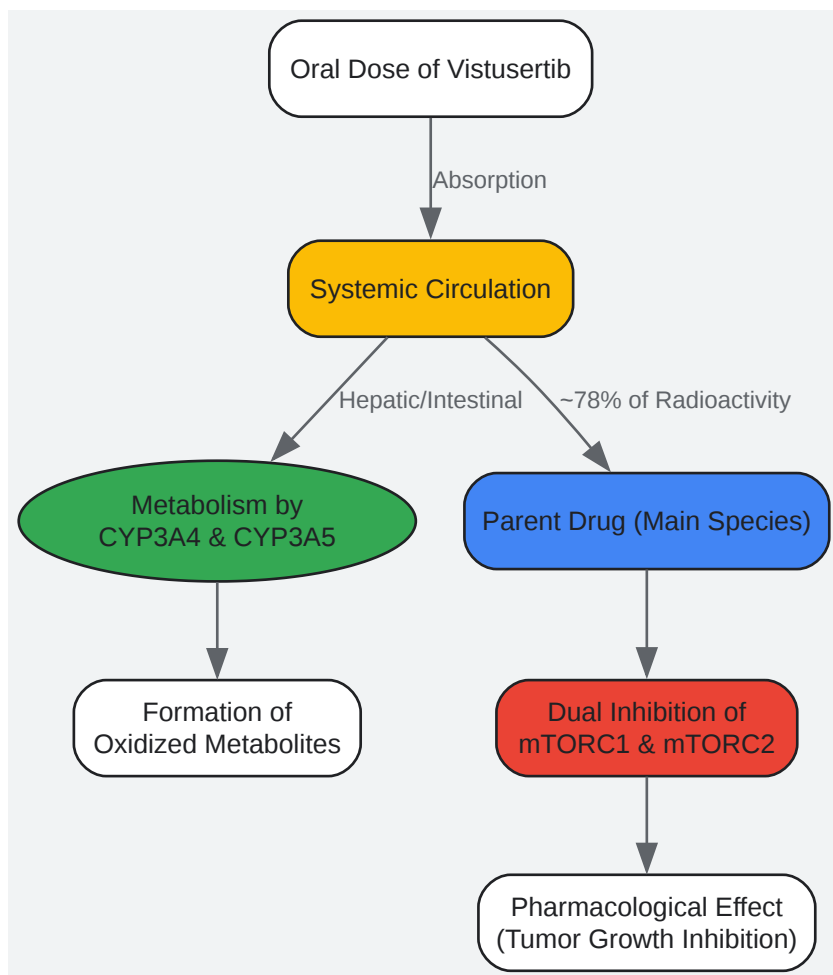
Oral Dose of Vistusertib

Absorption

Systemic Circulation

Hepatic/Intestinal

~78% of Radioactivity

Metabolism by CYP3A4 & CYP3A5

Parent Drug (Main Species)

Formation of Oxidized Metabolites

Dual Inhibition of mTORC1 & mTORC2

Pharmacological Effect (Tumor Growth Inhibition)